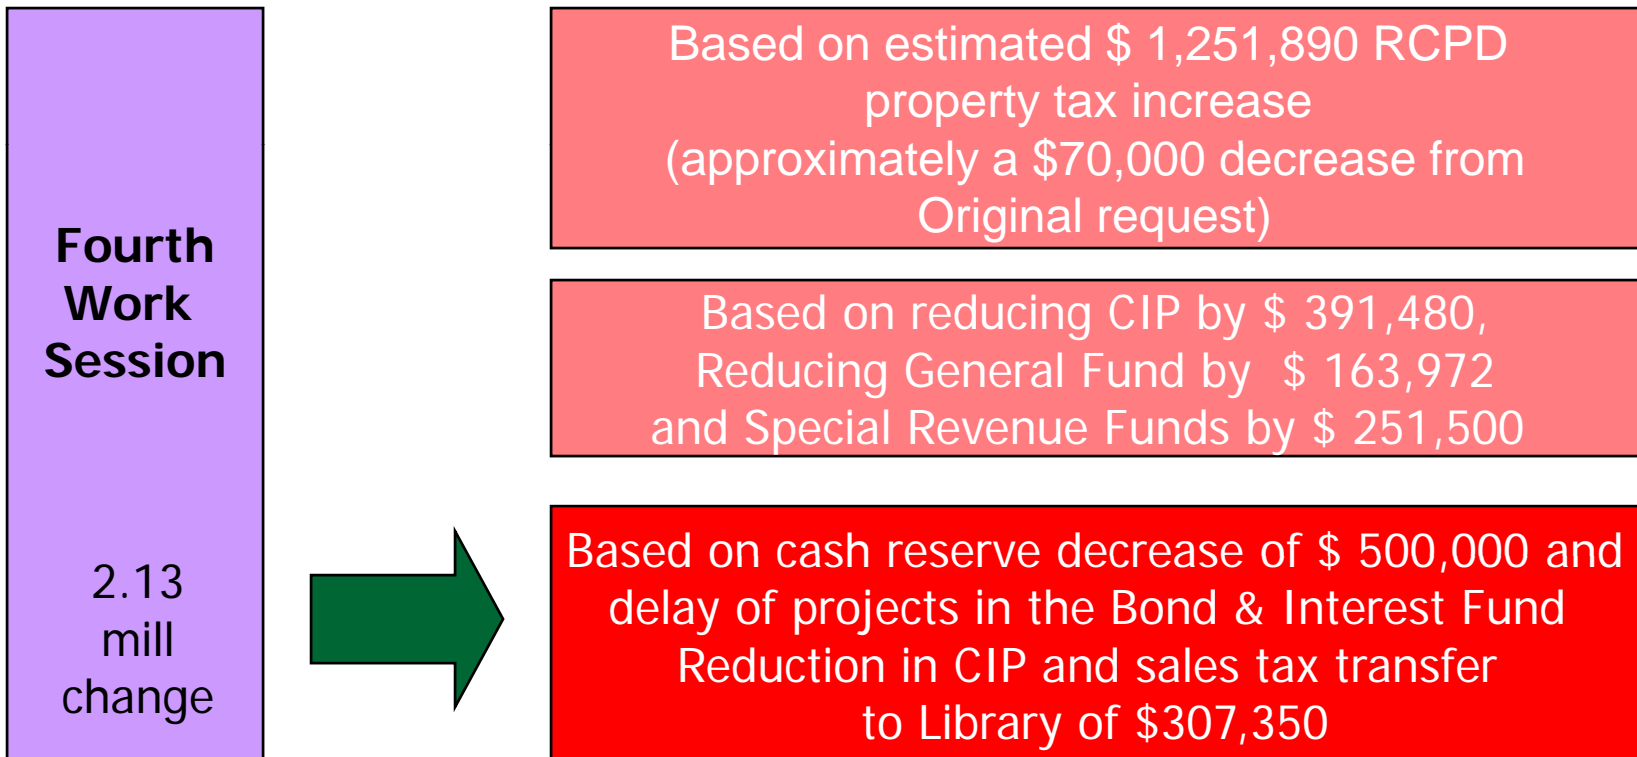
Fourth Work Session

2.13 mill change

Based on estimated \$ 1,251,890 RCPD property tax increase (approximately a \$70,000 decrease from Original request)

Based on reducing CIP by \$ 391,480, Reducing General Fund by \$ 163,972 and Special Revenue Funds by \$ 251,500

Based on cash reserve decrease of \$ 500,000 and delay of projects in the Bond & Interest Fund Reduction in CIP and sales tax transfer to Library of \$307,350